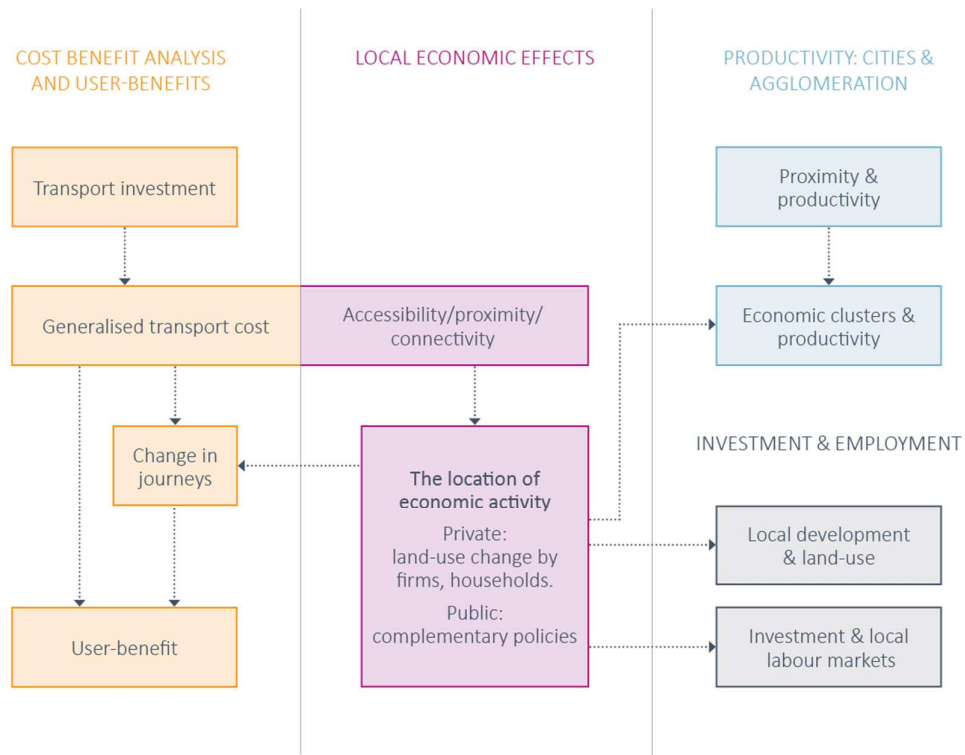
COST BENEFIT ANALYSIS AND USER-BENEFITS

LOCAL ECONOMIC EFFECTS

PRODUCTIVITY: CITIES & AGGLOMERATION

Transport investment

Proximity & productivity

Generalised transport cost

Accessibility/proximity/ connectivity

Economic clusters & productivity

Change in journeys

The location of economic activity

Private: land-use change by firms, households.

Public: complementary policies

INVESTMENT & EMPLOYMENT

Local development & land-use

User-benefit

Investment & local labour markets